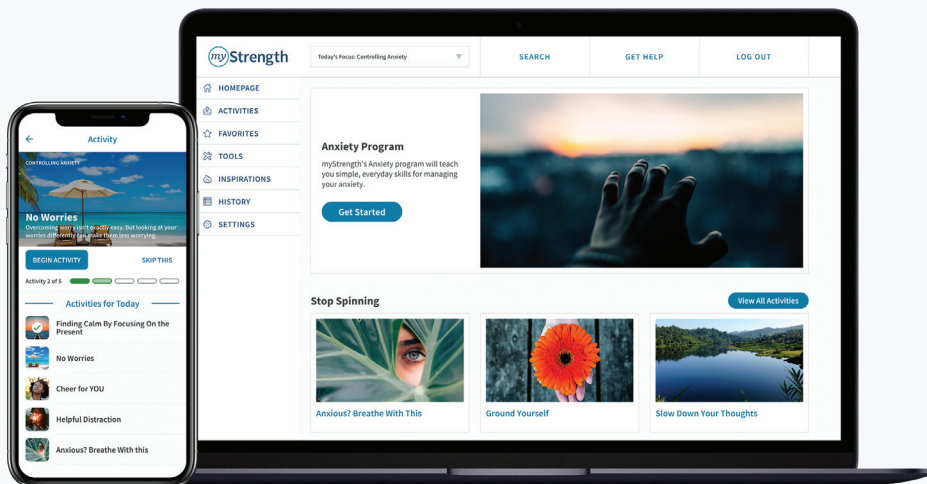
Activity

CONTROLLING ANXIETY

No Worries

Overcoming worry isn't exactly easy. But looking at your worries differently can make them less worrying.

BEGIN ACTIVITY

SKIP THIS

Activity 2 of 5

Activities for Today

Finding Calm By Focusing On the Present

No Worries

Cheer for YOU

Helpful Distraction

Anxious? Breathe With this

myStrength

Today's Focus: Controlling Anxiety

SEARCH

GET HELP

LOG OUT

HOMEPAGE

ACTIVITIES

FAVORITES

TOOLS

INSPIRATIONS

HISTORY

SETTINGS

Anxiety Program

myStrength's Anxiety program will teach you simple, everyday skills for managing your anxiety.

Get Started

Stop Spinning

View All Activities

Anxious? Breathe With This

Ground Yourself

Slow Down Your Thoughts